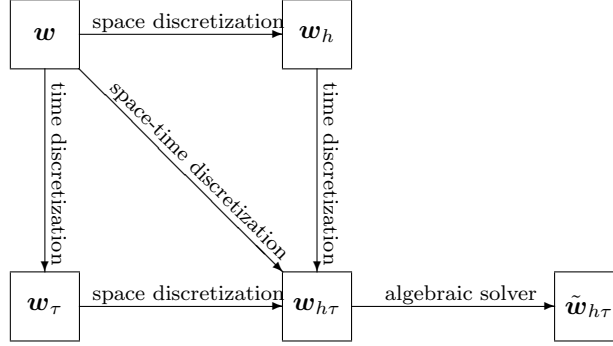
$\boldsymbol{w}$

space discretization

$\boldsymbol{w}_h$

time discretization

space-time discretization

time discretization

$\boldsymbol{w}_\tau$

space discretization

$\boldsymbol{w}_{h\tau}$

algebraic solver

$\tilde{\boldsymbol{w}}_{h\tau}$